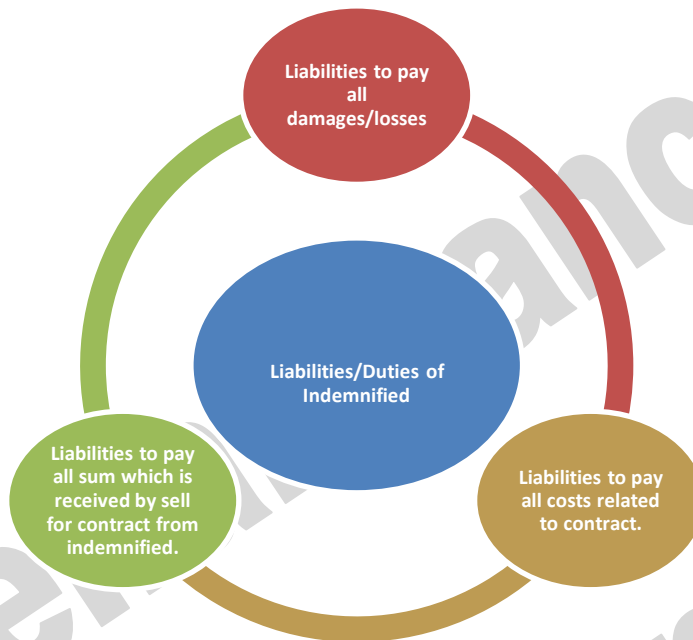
Liabilities to pay all damages/losses

Liabilities/Duties of Indemnified

Liabilities to pay all sum which is received by sell for contract from indemnified.

Liabilities to pay all costs related to contract.